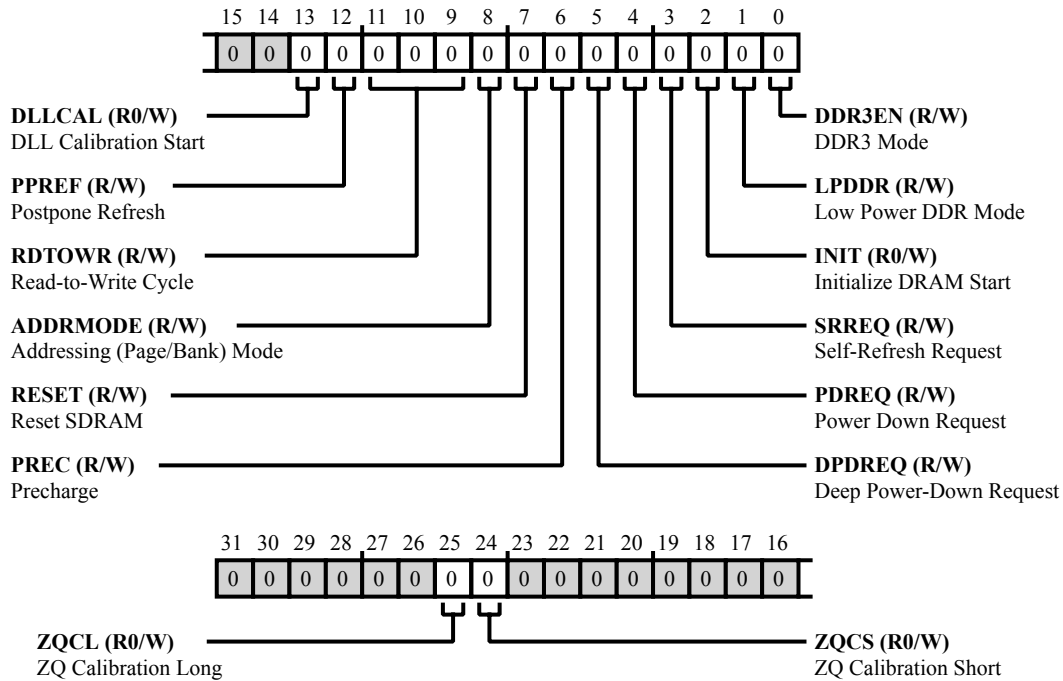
15 14 13 12 11 10 9 8 7 6 5 4 3 2 1 0

0 0 0 0 0 0 0 0 0 0 0 0 0 0 0 0

DLLCAL (R0/W)
DLL Calibration Start

PPREF (R/W)
Postpone Refresh

RDTOWR (R/W)
Read-to-Write Cycle

ADDRMODE (R/W)
Addressing (Page/Bank) Mode

RESET (R/W)
Reset SDRAM

PREC (R/W)
Precharge

DDR3EN (R/W)
DDR3 Mode

LPDDR (R/W)
Low Power DDR Mode

INIT (R0/W)
Initialize DRAM Start

SRREQ (R/W)
Self-Refresh Request

PDREQ (R/W)
Power Down Request

DPDREQ (R/W)
Deep Power-Down Request

31 30 29 28 27 26 25 24 23 22 21 20 19 18 17 16

0 0 0 0 0 0 0 0 0 0 0 0 0 0 0 0

ZQCL (R0/W)
ZQ Calibration Long

ZQCS (R0/W)
ZQ Calibration Short